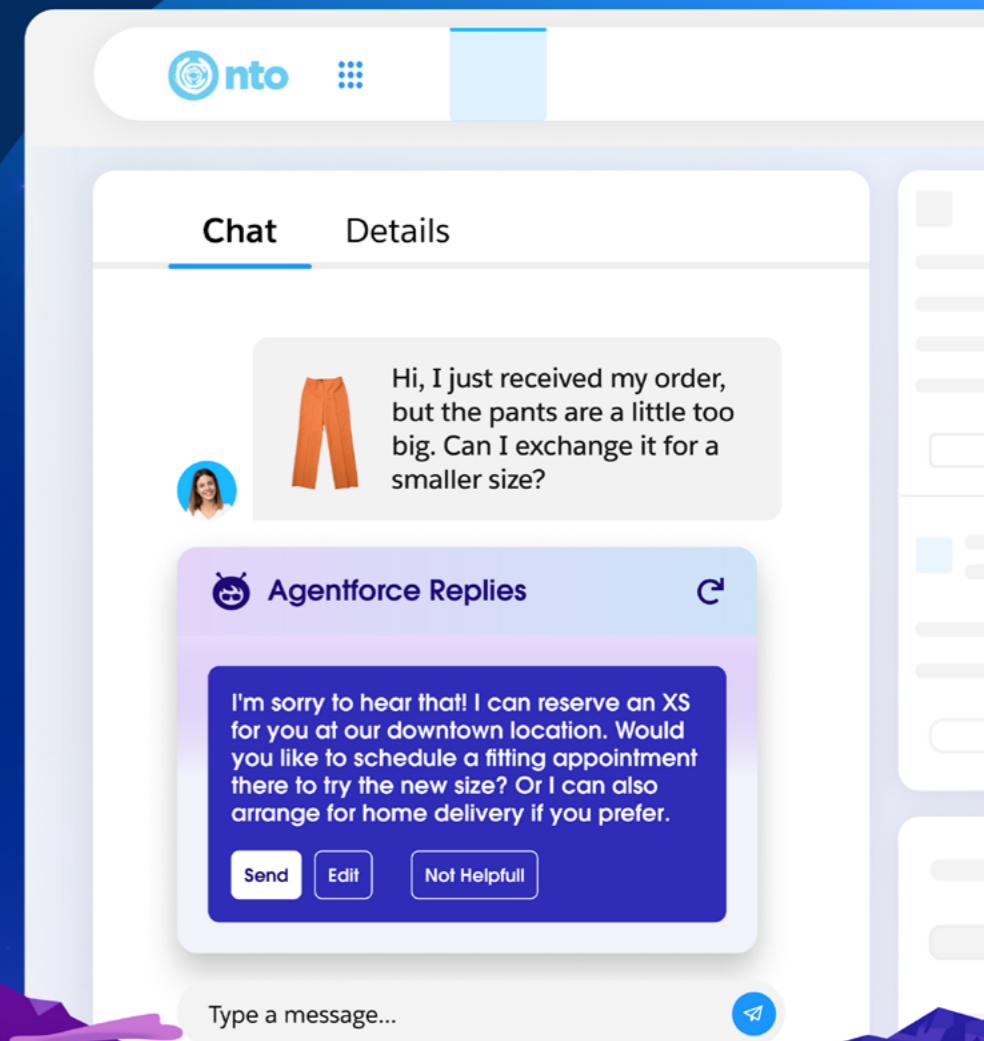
nto

Chat Details

Hi, I just received my order, but the pants are a little too big. Can I exchange it for a smaller size?

Agentforce Replies

I'm sorry to hear that! I can reserve an XS for you at our downtown location. Would you like to schedule a fitting appointment there to try the new size? Or I can also arrange for home delivery if you prefer.

Send Edit Not Helpfull

Type a message...